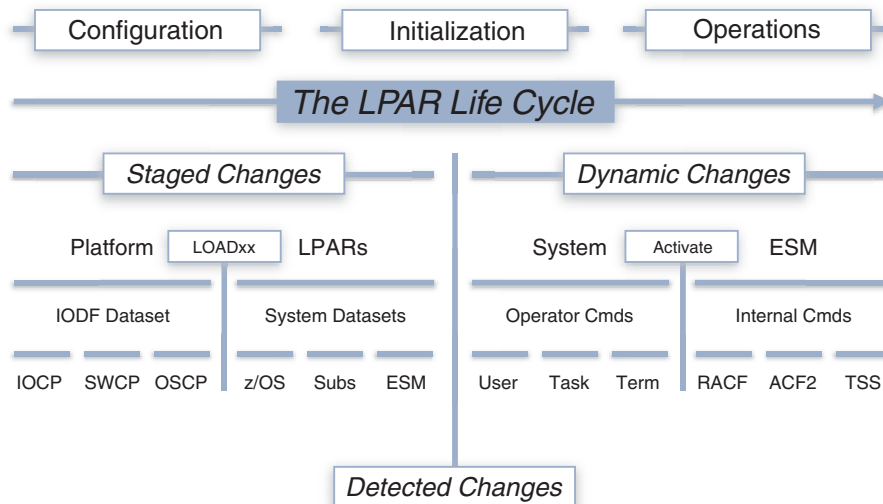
Configuration

Initialization

Operations

The LPAR Life Cycle

Staged Changes

Dynamic Changes

Platform LOADxx LPARs

System Activate ESM

IODF Dataset

System Datasets

Operator Cmds

Internal Cmds

IOCP SWCP OSCP

z/OS Subs ESM

User Task Term

RACF ACF2 TSS

Detected Changes